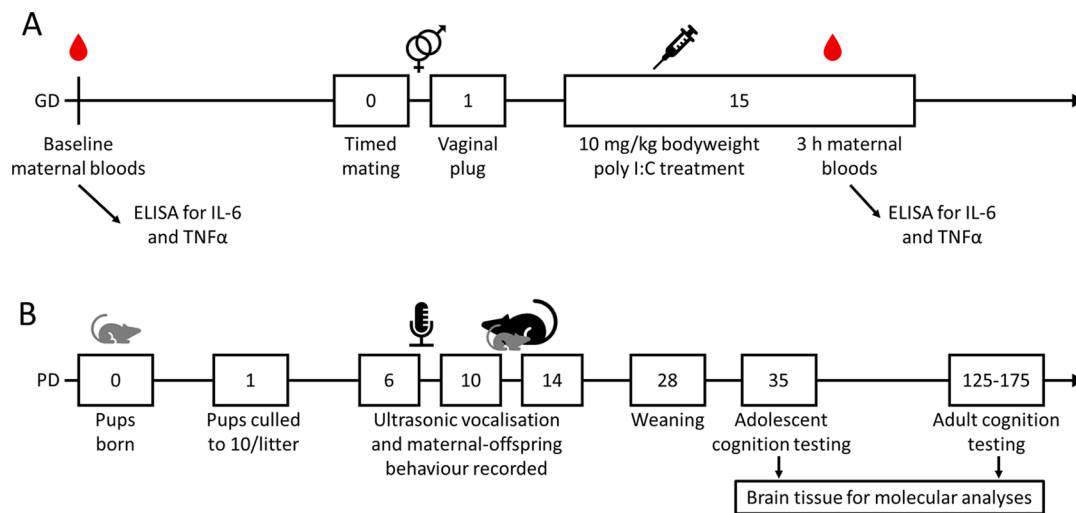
A

GD

Baseline maternal bloods

ELISA for IL-6 and TNFα

0

Timed mating

1

Vaginal plug

15

10 mg/kg bodyweight poly I:C treatment

3 h maternal bloods

ELISA for IL-6 and TNFα

B

PD

0

Pups born

1

Pups culled to 10/litter

6

10

14

Ultrasonic vocalisation and maternal-offspring behaviour recorded

28

Weaning

35

Adolescent cognition testing

125-175

Adult cognition testing

Brain tissue for molecular analyses